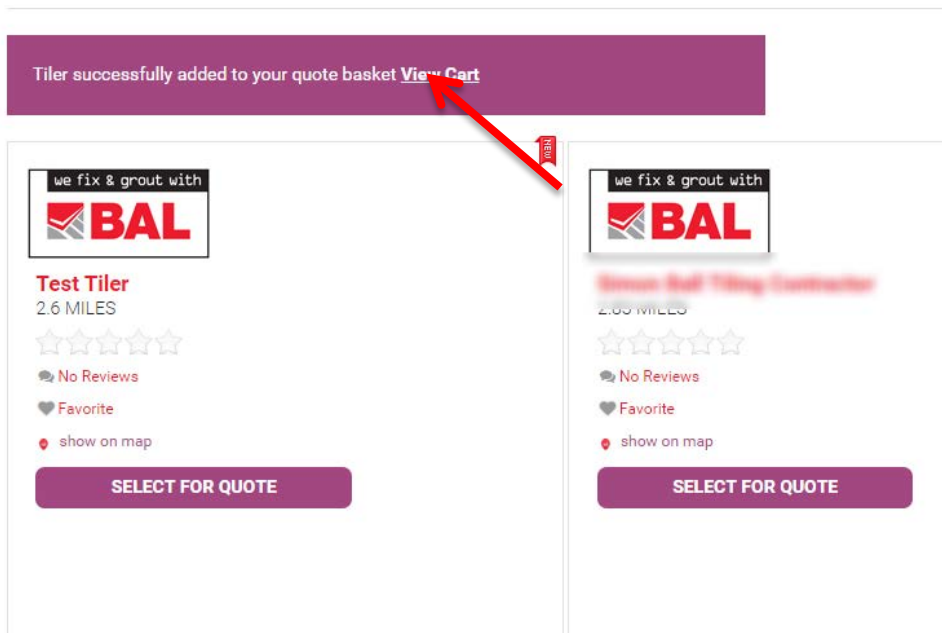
Tiler successfully added to your quote basket View Cart

NEW

we fix & grout with
BAL

Test Tiler
2.6 MILES

No Reviews
Favorite
show on map

SELECT FOR QUOTE

we fix & grout with
BAL

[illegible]
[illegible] MILES

No Reviews
Favorite
show on map

SELECT FOR QUOTE